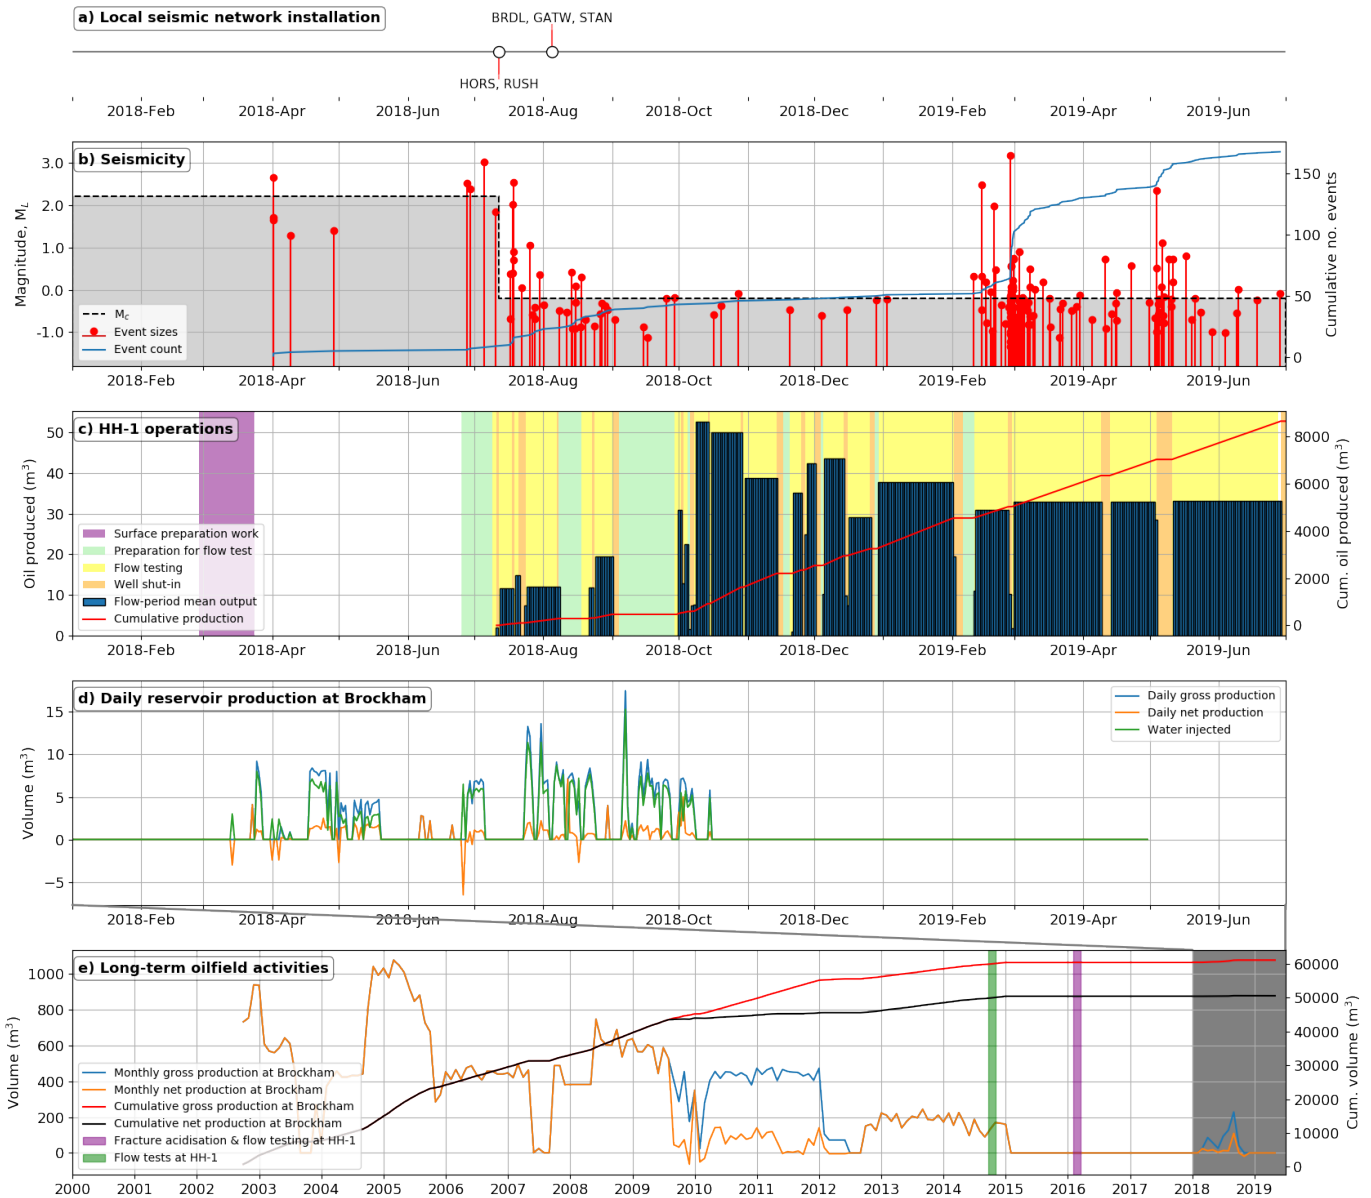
a) Local seismic network installation

BRDL, GATW, STAN

HORS, RUSH

2018-Feb 2018-Apr 2018-Jun 2018-Aug 2018-Oct 2018-Dec 2019-Feb 2019-Apr 2019-Jun

b) Seismicity

Magnitude, $M_L$

3.0 2.0 1.0 0.0 -1.0

Cumulative no. events

150 100 50 0

$M_c$
Event sizes
Event count

2018-Feb 2018-Apr 2018-Jun 2018-Aug 2018-Oct 2018-Dec 2019-Feb 2019-Apr 2019-Jun

c) HH-1 operations

Oil produced ($m^3$)

50 40 30 20 10 0

Cum. oil produced ($m^3$)

8000 6000 4000 2000 0

Surface preparation work
Preparation for flow test
Flow testing
Well shut-in
Flow-period mean output
Cumulative production

2018-Feb 2018-Apr 2018-Jun 2018-Aug 2018-Oct 2018-Dec 2019-Feb 2019-Apr 2019-Jun

d) Daily reservoir production at Brockham

Daily gross production
Daily net production
Water injected

Volume ($m^3$)

15 10 5 0 −5

2018-Feb 2018-Apr 2018-Jun 2018-Aug 2018-Oct 2018-Dec 2019-Feb 2019-Apr 2019-Jun

e) Long-term oilfield activities

Volume ($m^3$)

1000 800 600 400 200 0

Cum. volume ($m^3$)

60000 50000 40000 30000 20000 10000 0

Monthly gross production at Brockham
Monthly net production at Brockham
Cumulative gross production at Brockham
Cumulative net production at Brockham
Fracture acidisation & flow testing at HH-1
Flow tests at HH-1

2000 2001 2002 2003 2004 2005 2006 2007 2008 2009 2010 2011 2012 2013 2014 2015 2016 2017 2018 2019